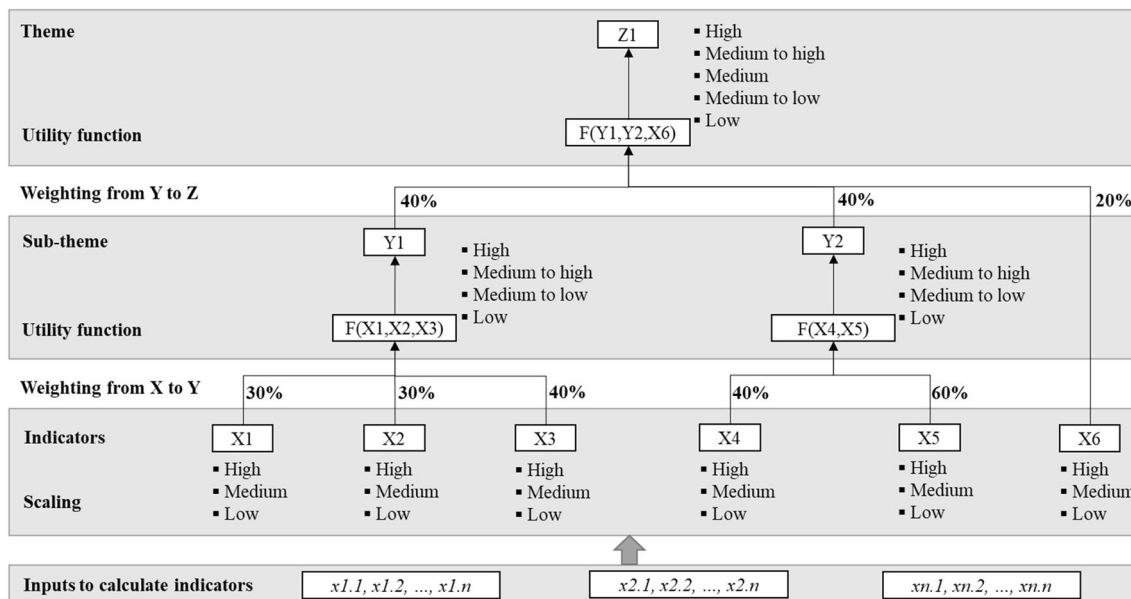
Theme

Utility function

Z1

F(Y1,Y2,X6)

▪ High
▪ Medium to high
▪ Medium
▪ Medium to low
▪ Low

Weighting from Y to Z

40%

40%

20%

Sub-theme

Utility function

Y1

F(X1,X2,X3)

▪ High
▪ Medium to high
▪ Medium to low
▪ Low

Y2

F(X4,X5)

▪ High
▪ Medium to high
▪ Medium to low
▪ Low

Weighting from X to Y

30%

30%

40%

40%

60%

Indicators

Scaling

X1
▪ High
▪ Medium
▪ Low

X2
▪ High
▪ Medium
▪ Low

X3
▪ High
▪ Medium
▪ Low

X4
▪ High
▪ Medium
▪ Low

X5
▪ High
▪ Medium
▪ Low

X6
▪ High
▪ Medium
▪ Low

Inputs to calculate indicators

x1.1, x1.2, ..., x1.n

x2.1, x2.2, ..., x2.n

xn.1, xn.2, ..., xn.n